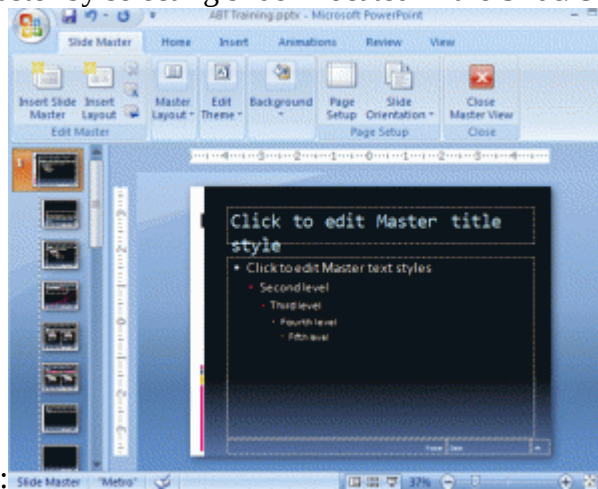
ABT Training.pptx - Microsoft PowerPoint

Slide Master
Home
Insert
Animations
Review
View

Insert Slide Master
Insert Layout
Edit Master
Master Layout
Edit Theme
Background
Page Setup
Slide Orientation
Page Setup
Close Master View
Close

Click to edit Master title style

• Click to edit Master text styles
• Second level
• Third level
• Fourth level
• Fifth level

Slide Master "Metro" 37%